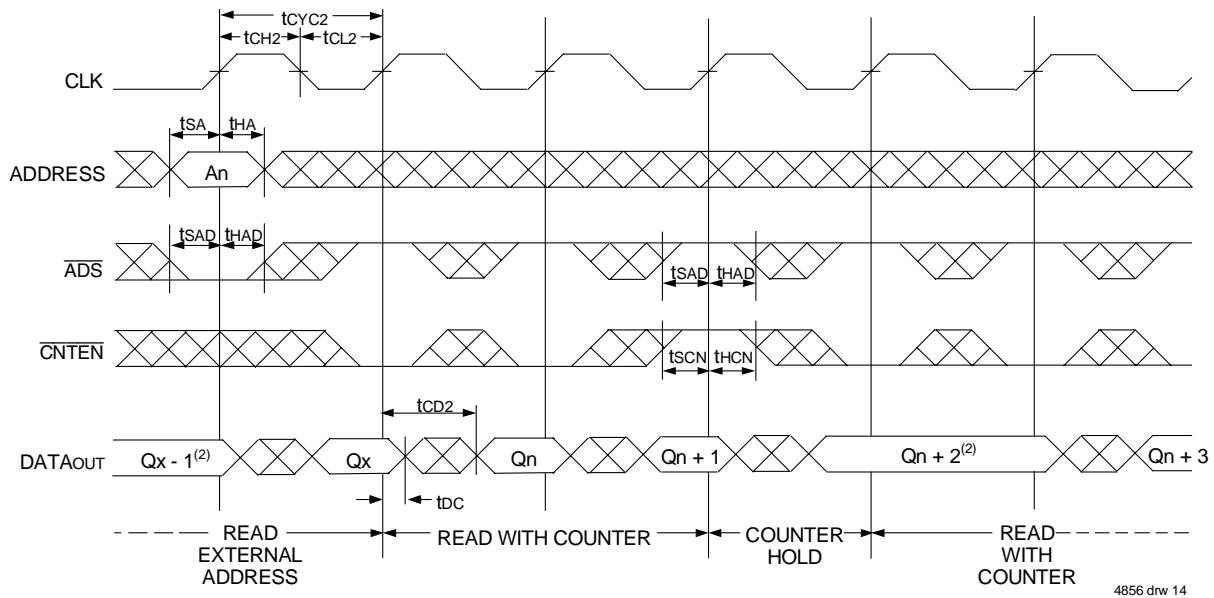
$t_{CYC2}$

$t_{CH2}$ $t_{CL2}$

CLK

$t_{SA}$ $t_{HA}$

ADDRESS

An

$t_{SAD}$ $t_{HAD}$

$\overline{ADS}$

$t_{SAD}$ $t_{HAD}$

$\overline{CNTEN}$

$t_{SCN}$ $t_{HCN}$

$t_{CD2}$

DATA$_{OUT}$

Qx - 1$^{(2)}$

Qx

Qn

Qn + 1

Qn + 2$^{(2)}$

Qn + 3

$t_{DC}$

READ EXTERNAL ADDRESS

READ WITH COUNTER

COUNTER HOLD

READ WITH COUNTER

4856 drw 14